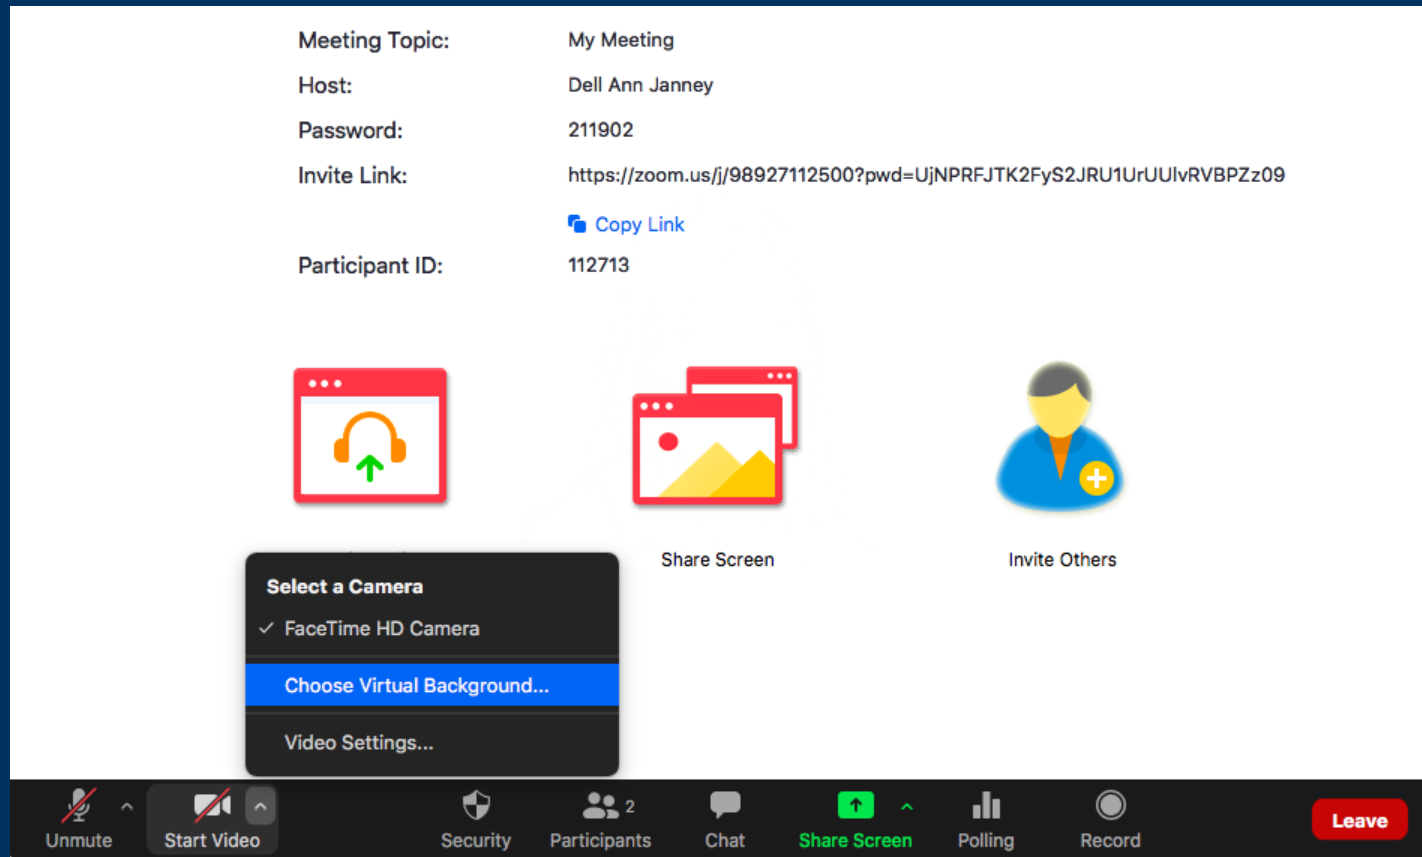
Meeting Topic: My Meeting

Host: Dell Ann Janney

Password: 211902

Invite Link: https://zoom.us/j/98927112500?pwd=UjNPRFJTK2FyS2JRU1UrUUlvRVBPZz09

Copy Link

Participant ID: 112713

Share Screen

Invite Others

Select a Camera

✓ FaceTime HD Camera

Choose Virtual Background...

Video Settings...

Unmute

Start Video

Security

2

Participants

Chat

Share Screen

Polling

Record

Leave